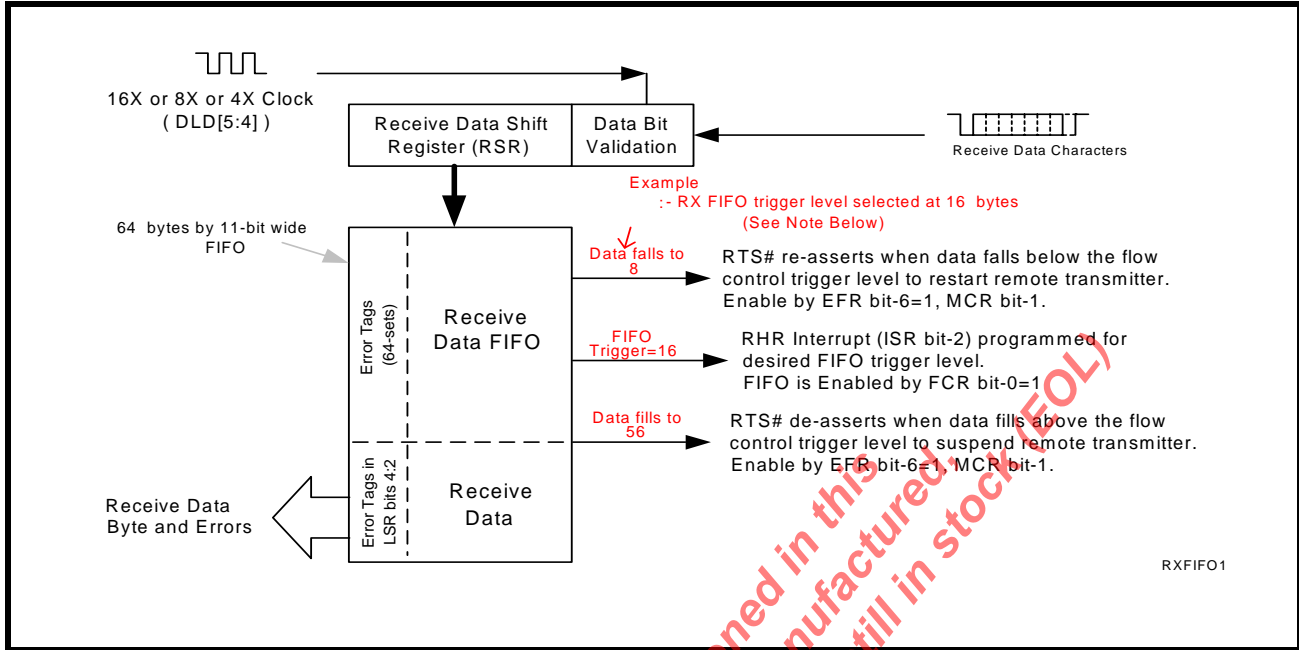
16X or 8X or 4X Clock
( DLD[5:4] )

Receive Data Shift Register (RSR)

Data Bit Validation

Receive Data Characters

Example
:- RX FIFO trigger level selected at 16 bytes
(See Note Below)

64 bytes by 11-bit wide FIFO

Error Tags (64-sets)

Receive Data FIFO

Data falls to 8

RTS# re-asserts when data falls below the flow control trigger level to restart remote transmitter. Enable by EFR bit-6=1, MCR bit-1.

FIFO Trigger=16

RHR Interrupt (ISR bit-2) programmed for desired FIFO trigger level.
FIFO is Enabled by FCR bit-0=1

Data fills to 56

RTS# de-asserts when data fills above the flow control trigger level to suspend remote transmitter. Enable by EFR bit-6=1, MCR bit-1.

Error Tags in LSR bits 4:2

Receive Data

Receive Data Byte and Errors

RXFIFO1

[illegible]ned in this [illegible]nufactured. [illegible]till in stock (EOL)